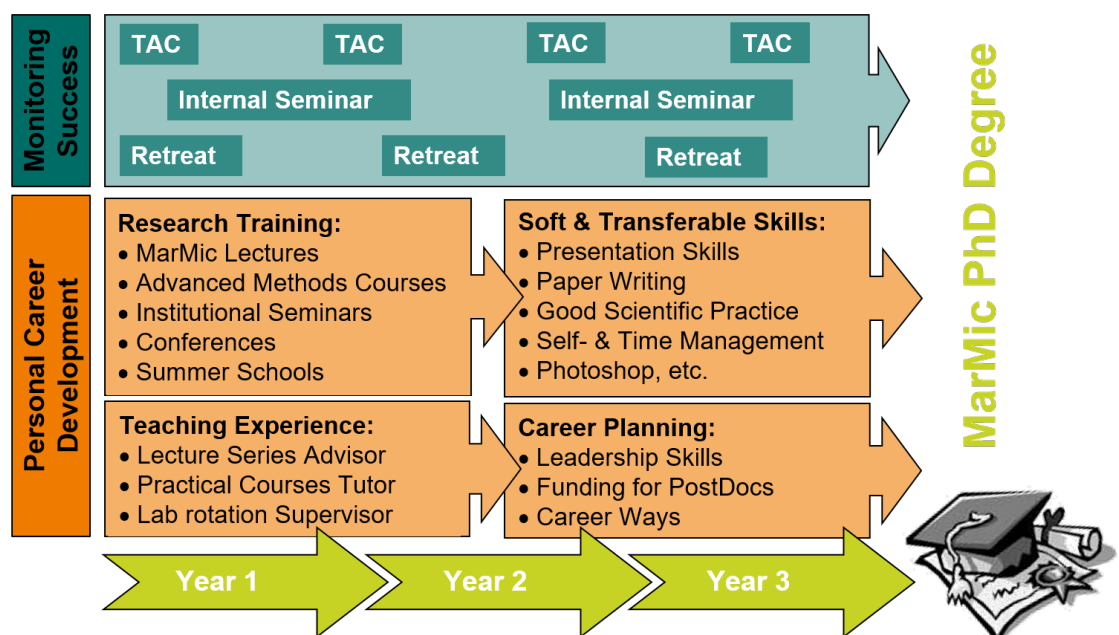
Monitoring Success

TAC
TAC
TAC
TAC

Internal Seminar
Internal Seminar

Retreat
Retreat
Retreat

Personal Career Development

Research Training:
• MarMic Lectures
• Advanced Methods Courses
• Institutional Seminars
• Conferences
• Summer Schools

Soft & Transferable Skills:
• Presentation Skills
• Paper Writing
• Good Scientific Practice
• Self- & Time Management
• Photoshop, etc.

Teaching Experience:
• Lecture Series Advisor
• Practical Courses Tutor
• Lab rotation Supervisor

Career Planning:
• Leadership Skills
• Funding for PostDocs
• Career Ways

Year 1
Year 2
Year 3

MarMic PhD Degree